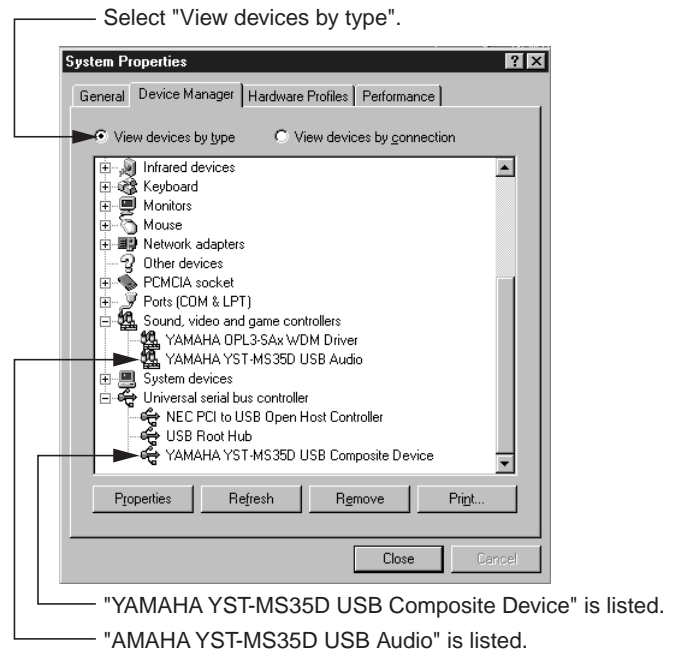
Select "View devices by type".

System Properties

General | Device Manager | Hardware Profiles | Performance

View devices by type    View devices by connection

Infrared devices
Keyboard
Monitors
Mouse
Network adapters
Other devices
PCMCIA socket
Ports (COM & LPT)
Sound, video and game controllers
YAMAHA OPL3-SAx WDM Driver
YAMAHA YST-MS35D USB Audio
System devices
Universal serial bus controller
NEC PCI to USB Open Host Controller
USB Root Hub
YAMAHA YST-MS35D USB Composite Device

Properties | Refresh | Remove | Print...

Close | Cancel

"YAMAHA YST-MS35D USB Composite Device" is listed.

"AMAHA YST-MS35D USB Audio" is listed.